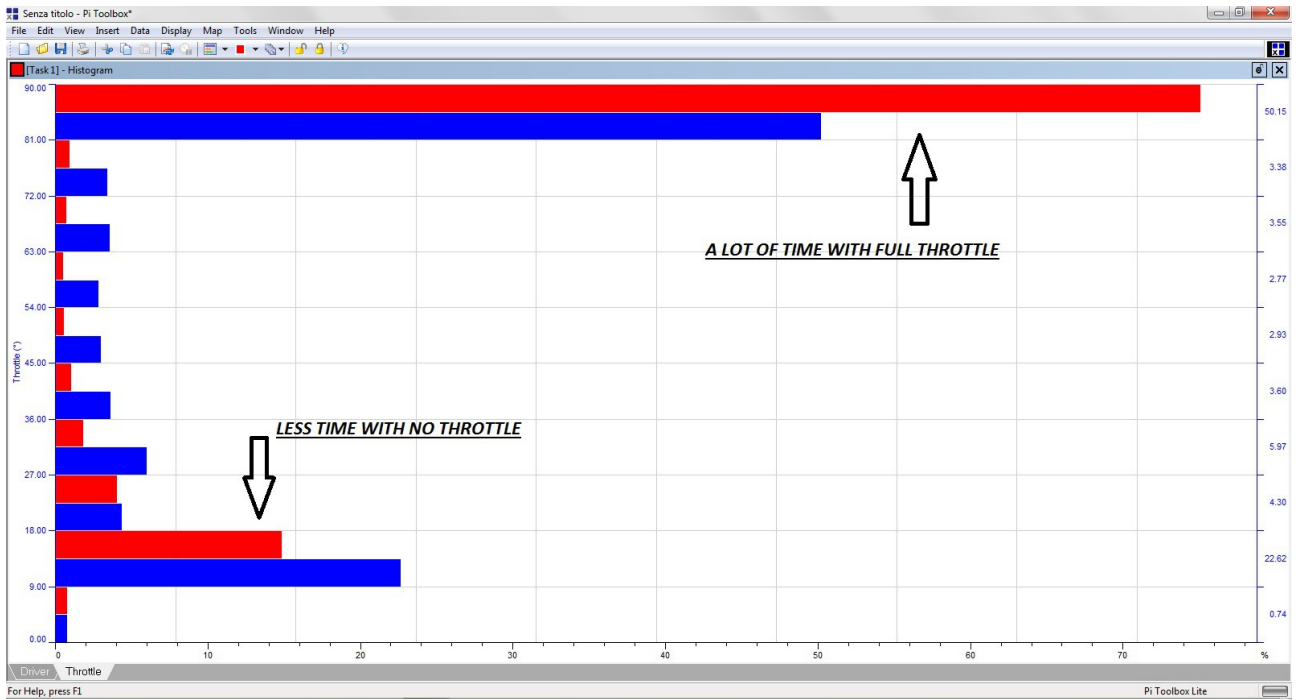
Senza titolo - Pi Toolbox*

File Edit View Insert Data Display Map Tools Window Help

[Task 1] - Histogram

90.00
81.00
72.00
63.00
54.00
45.00
36.00
27.00
18.00
9.00
0.00

Throttle (°)

50.15
3.38
3.55
2.77
2.93
3.60
5.97
4.30
22.62
0.74

A LOT OF TIME WITH FULL THROTTLE

LESS TIME WITH NO THROTTLE

0 10 20 30 40 50 60 70 %

Driver Throttle

For Help, press F1

Pi Toolbox Lite